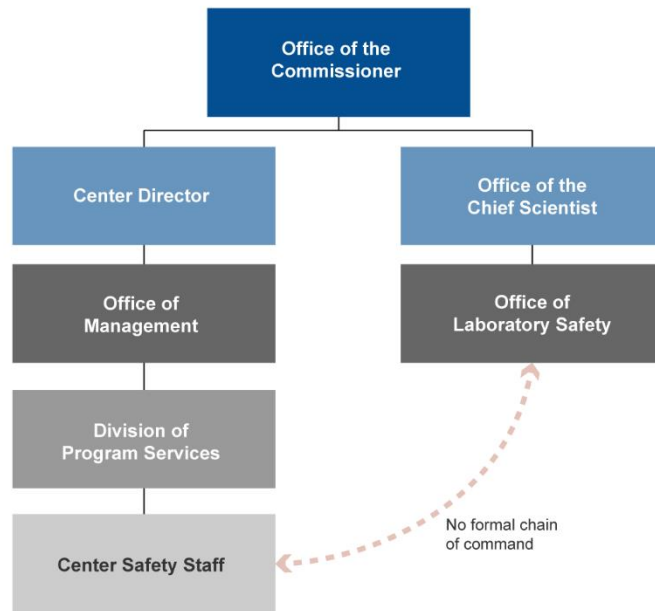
Office of the Commissioner

Center Director

Office of Management

Division of Program Services

Center Safety Staff

Office of the Chief Scientist

Office of Laboratory Safety

No formal chain of command